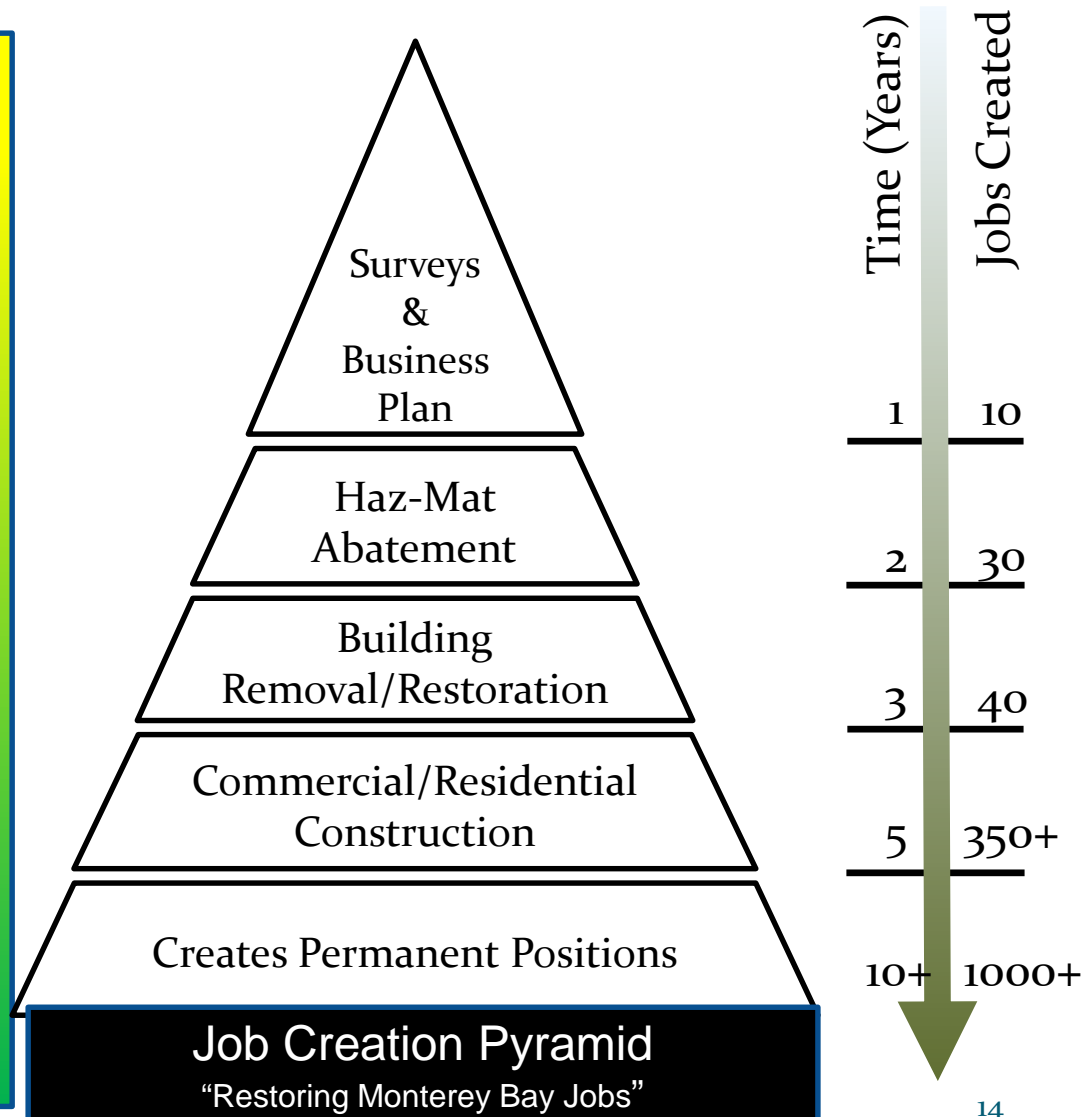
Surveys & Business Plan

Haz-Mat Abatement

Building Removal/Restoration

Commercial/Residential Construction

Creates Permanent Positions

Job Creation Pyramid
"Restoring Monterey Bay Jobs"

| Time (Years) | Jobs Created |
|---|---|
| 1 | 10 |
| 2 | 30 |
| 3 | 40 |
| 5 | 350+ |
| 10+ | 1000+ |

14